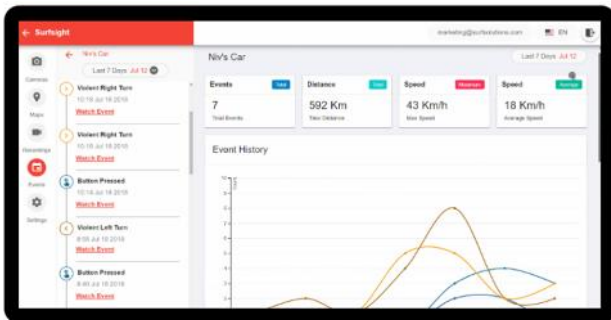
← Surfsight

marketing@surfsolutions.com EN

Cameras

Maps

Recordings

Events

Settings

← Niv's Car

Last 7 Days Jul 12

Violent Right Turn
10:19 Jul 18 2018
Watch Event

Violent Right Turn
10:19 Jul 18 2018
Watch Event

Button Pressed
10:18 Jul 18 2018
Watch Event

Violent Left Turn
9:08 Jul 18 2018
Watch Event

Button Pressed
8:40 Jul 18 2018
Watch Event

Niv's Car

Last 7 Days Jul 12

Events Total
7
Total Events

Distance Total
592 Km
Total Distance

Speed Maximum
43 Km/h
Max Speed

Speed Average
18 Km/h
Average Speed

Event History